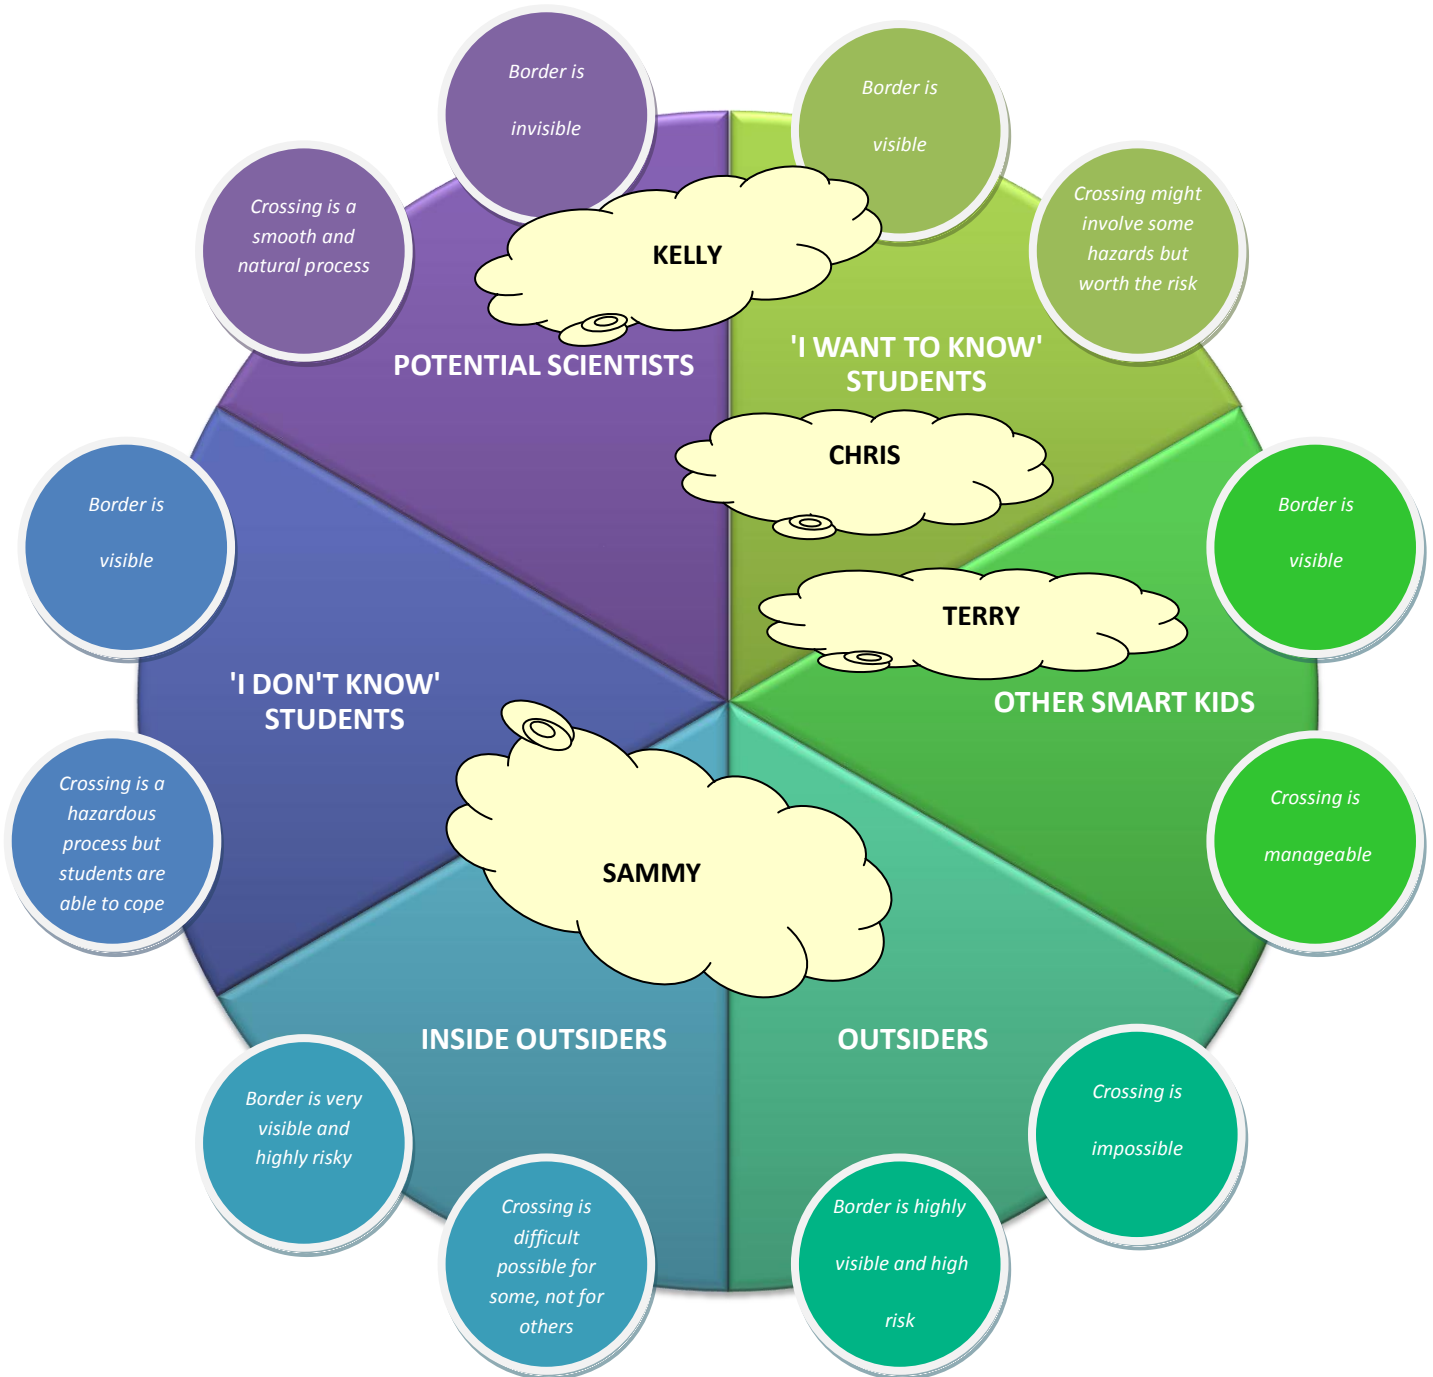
Border is invisible

Crossing is a smooth and natural process

KELLY

POTENTIAL SCIENTISTS

Border is visible

Crossing might involve some hazards but worth the risk

'I WANT TO KNOW' STUDENTS

CHRIS

TERRY

Border is visible

Crossing is manageable

OTHER SMART KIDS

Border is visible

Crossing is a hazardous process but students are able to cope

'I DON'T KNOW' STUDENTS

SAMMY

INSIDE OUTSIDERS

OUTSIDERS

Border is very visible and highly risky

Crossing is difficult possible for some, not for others

Border is highly visible and high risk

Crossing is impossible